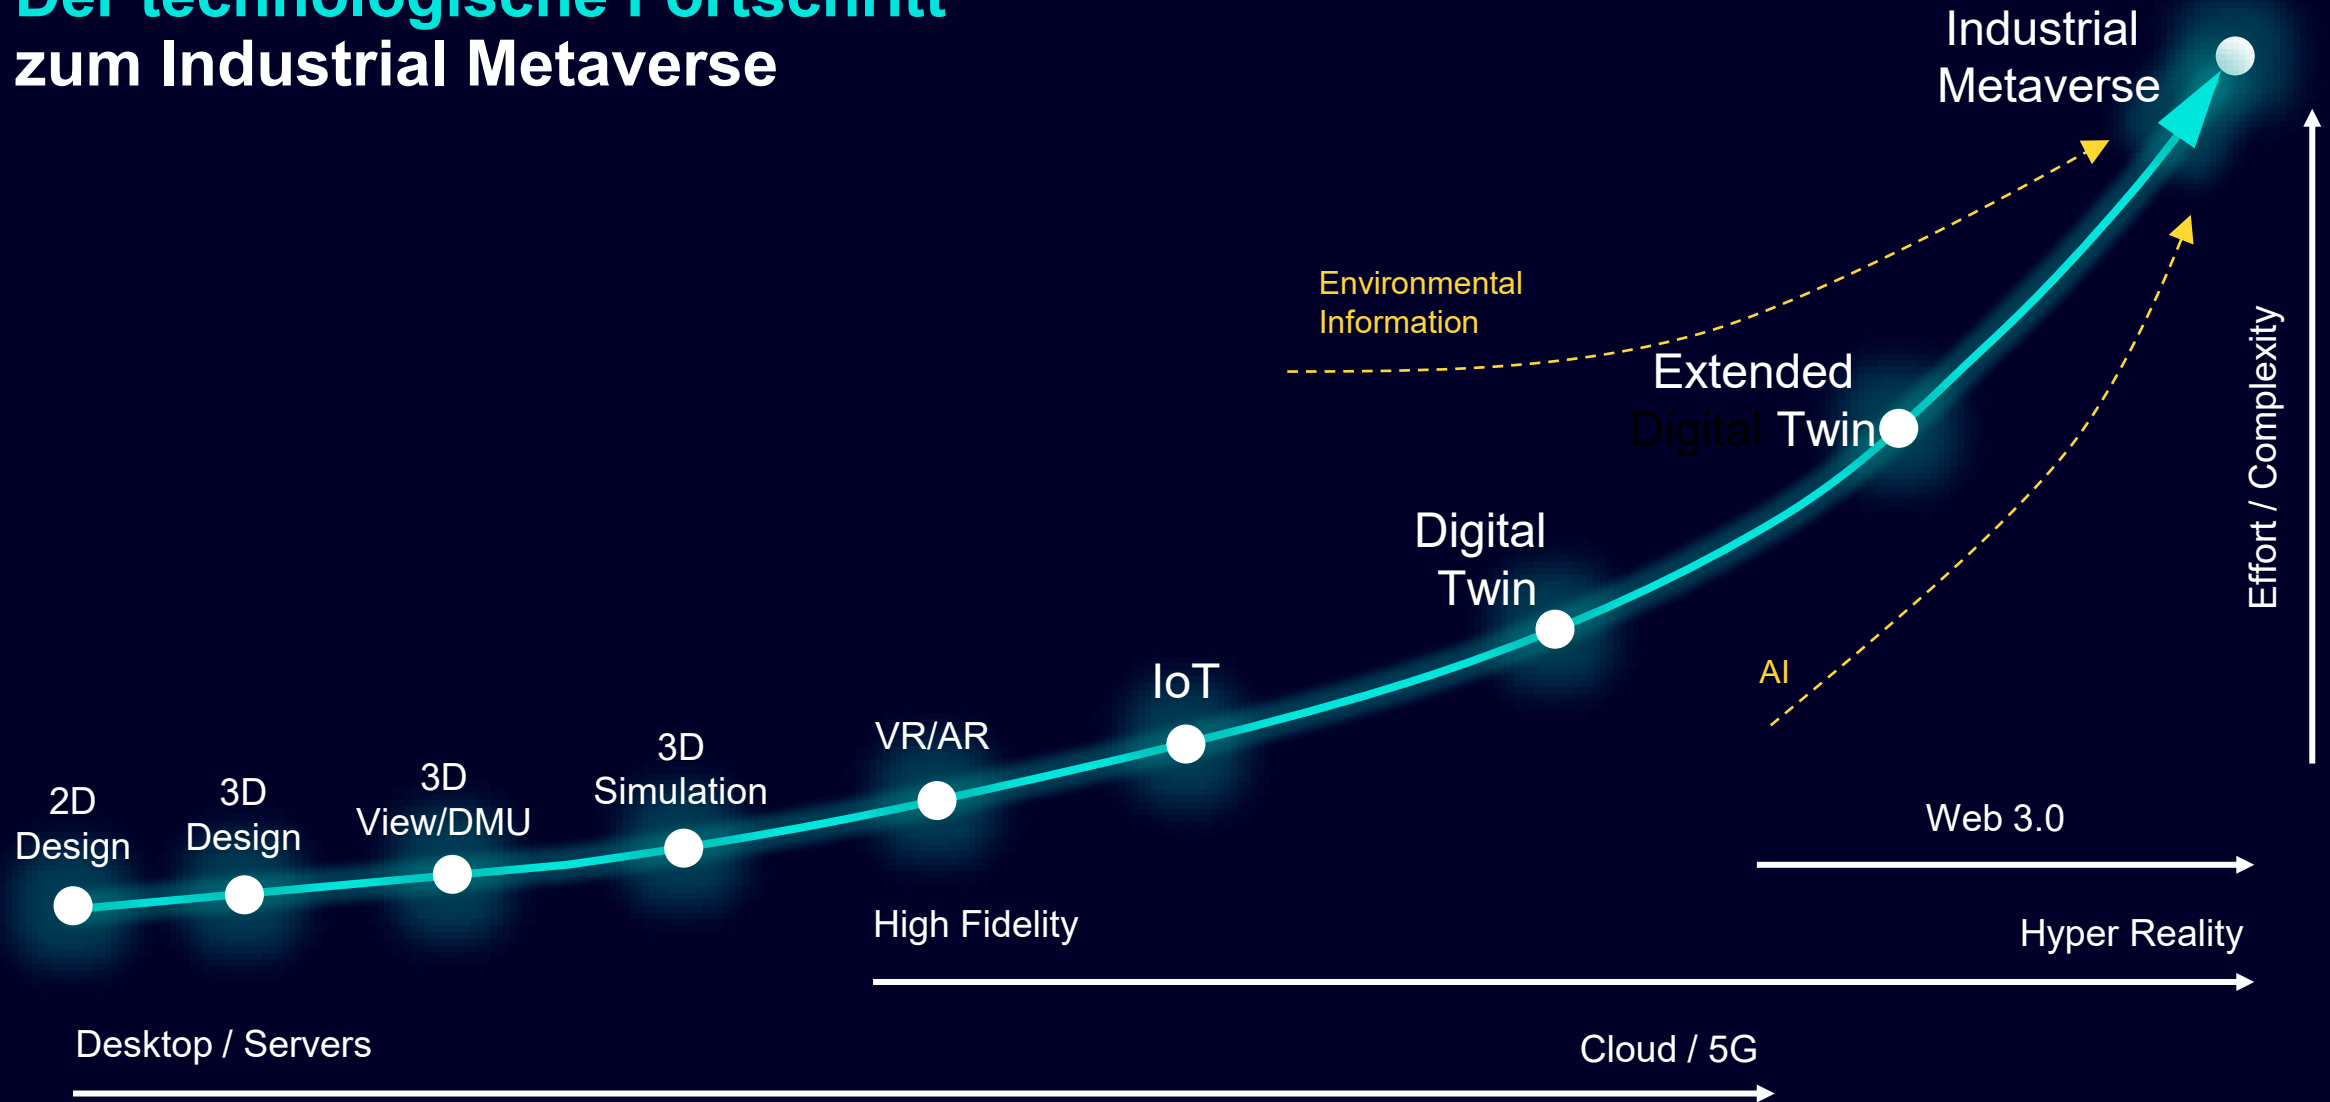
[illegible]
zum Industrial Metaverse

Industrial Metaverse

Environmental Information

Extended Digital Twin

Effort / Complexity

Digital Twin

AI

IoT

VR/AR

3D Simulation

3D View/DMU

3D Design

2D Design

Web 3.0

High Fidelity

Hyper Reality

Desktop / Servers

Cloud / 5G